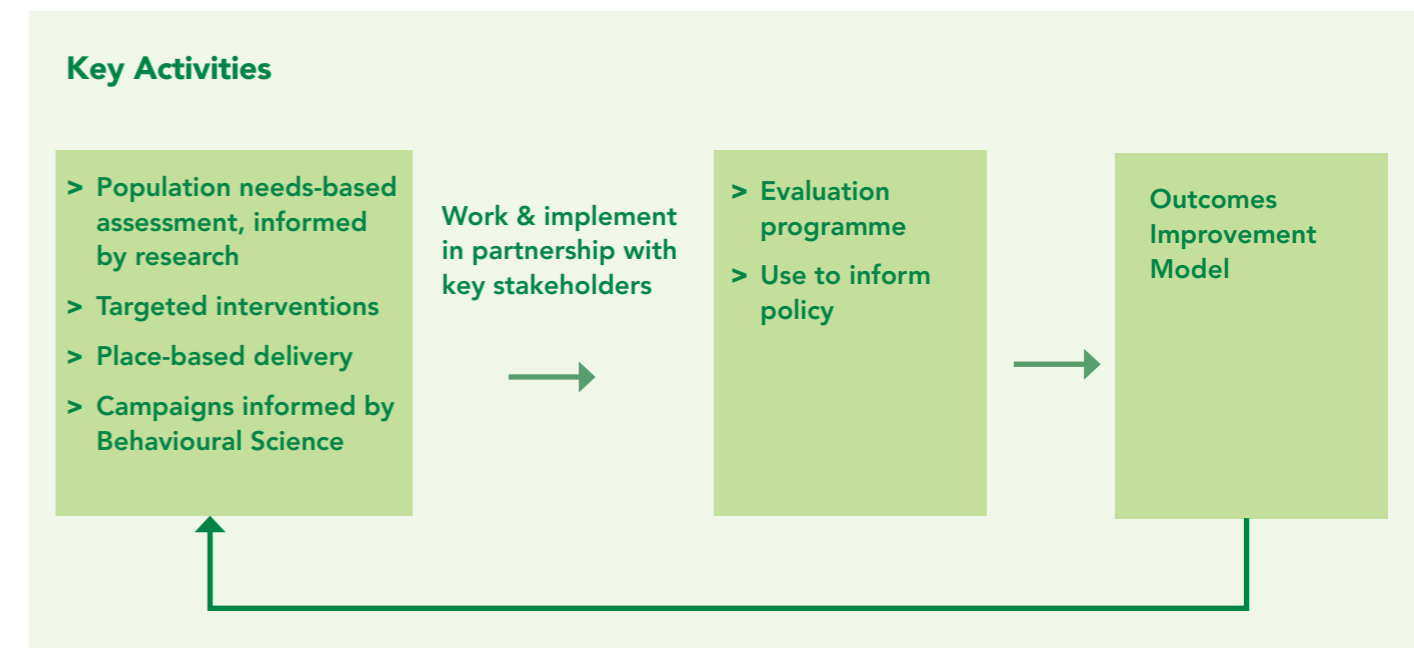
Key Activities

> Population needs-based assessment, informed by research

> Targeted interventions

> Place-based delivery

> Campaigns informed by Behavioural Science

Work & implement in partnership with key stakeholders

> Evaluation programme

> Use to inform policy

Outcomes Improvement Model